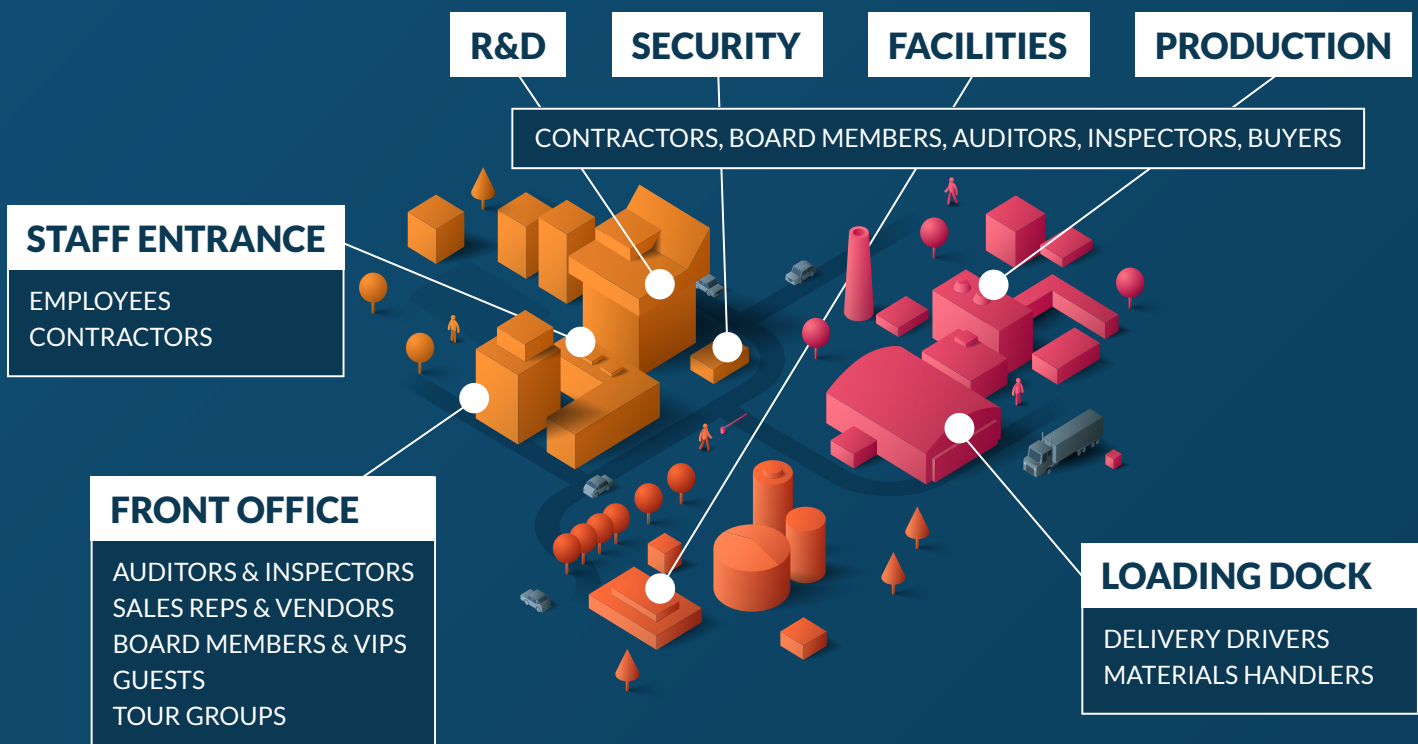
R&D

SECURITY

FACILITIES

PRODUCTION

CONTRACTORS, BOARD MEMBERS, AUDITORS, INSPECTORS, BUYERS

STAFF ENTRANCE

EMPLOYEES
CONTRACTORS

FRONT OFFICE

AUDITORS & INSPECTORS
SALES REPS & VENDORS
BOARD MEMBERS & VIPS
GUESTS
TOUR GROUPS

LOADING DOCK

DELIVERY DRIVERS
MATERIALS HANDLERS